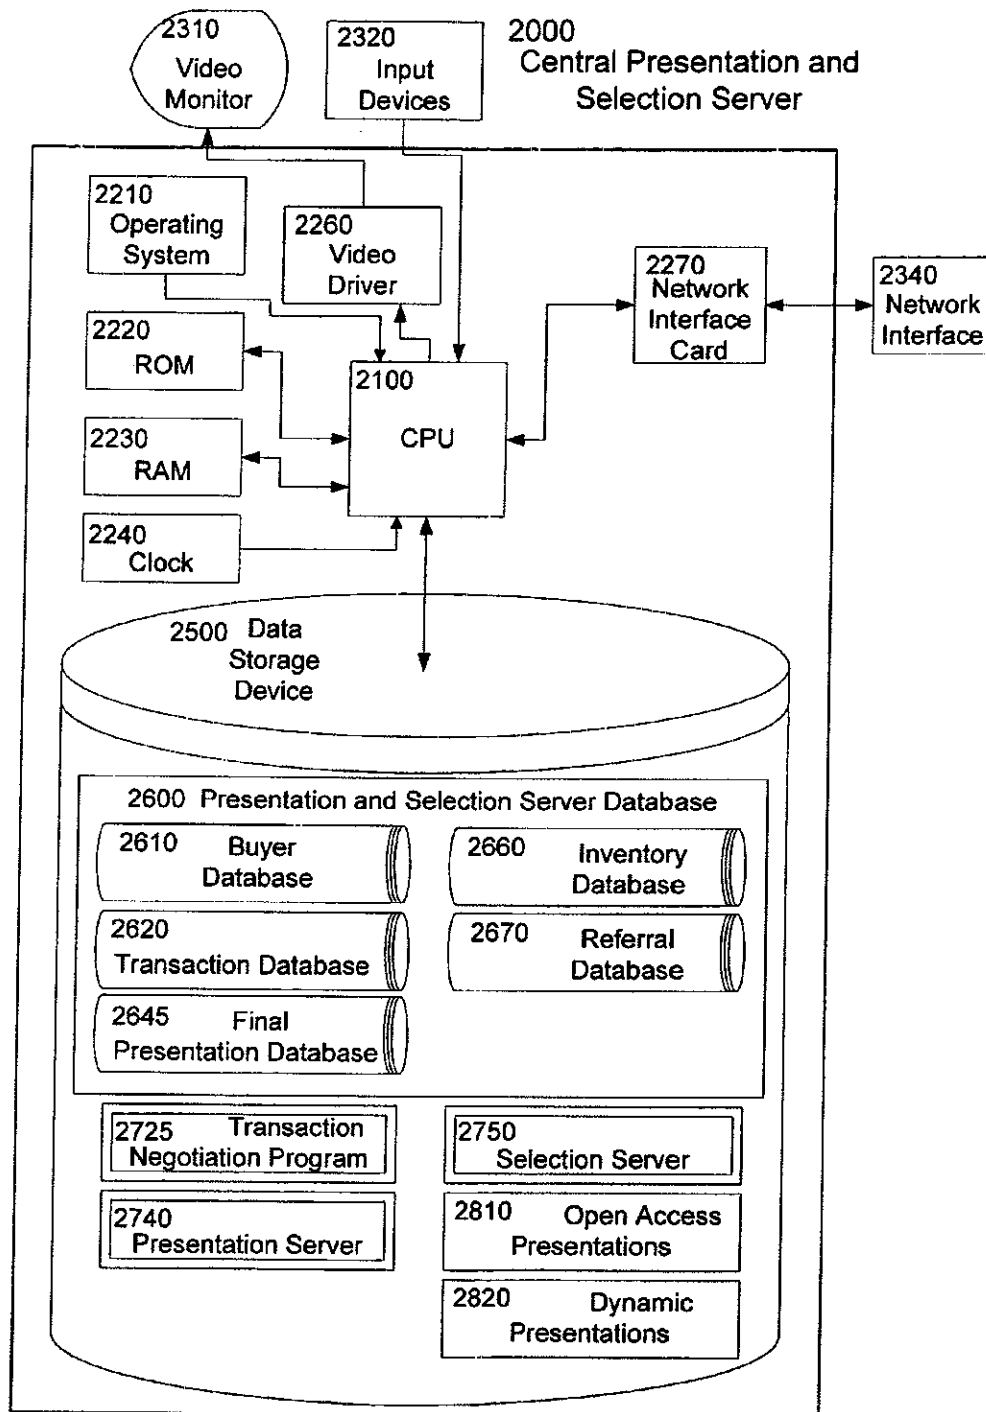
2310 Video Monitor

2320 Input Devices

2000 Central Presentation and Selection Server

2210 Operating System

2260 Video Driver

2270 Network Interface Card

2340 Network Interface

2220 ROM

2100 CPU

2230 RAM

2240 Clock

2500 Data Storage Device

2600 Presentation and Selection Server Database

2610 Buyer Database

2660 Inventory Database

2620 Transaction Database

2670 Referral Database

2645 Final Presentation Database

2725 Transaction Negotiation Program

2750 Selection Server

2740 Presentation Server

2810 Open Access Presentations

2820 Dynamic Presentations